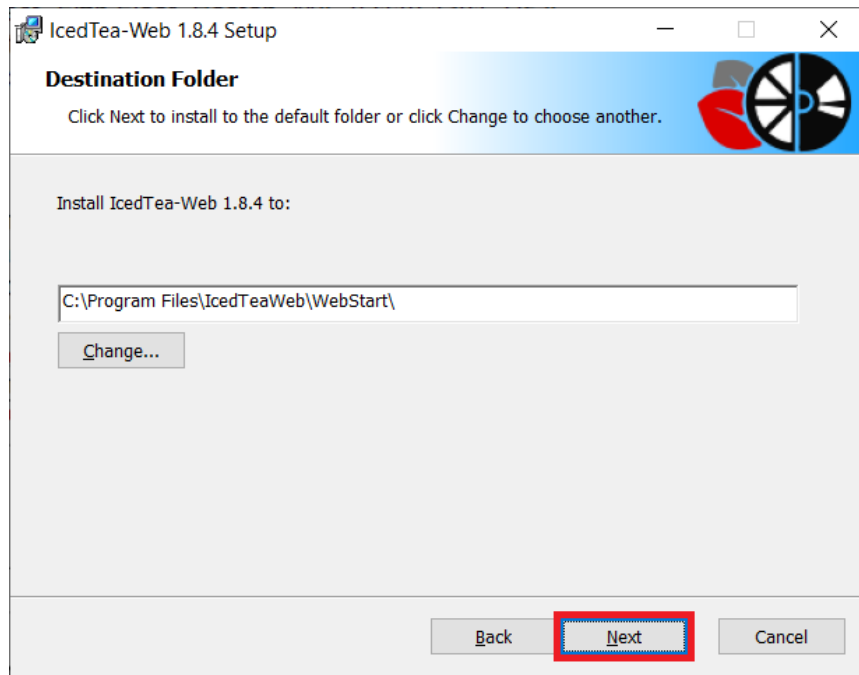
IcedTea-Web 1.8.4 Setup

Destination Folder

Click Next to install to the default folder or click Change to choose another.

Install IcedTea-Web 1.8.4 to:

C:\Program Files\IcedTeaWeb\WebStart\

Change...

Back

Next

Cancel